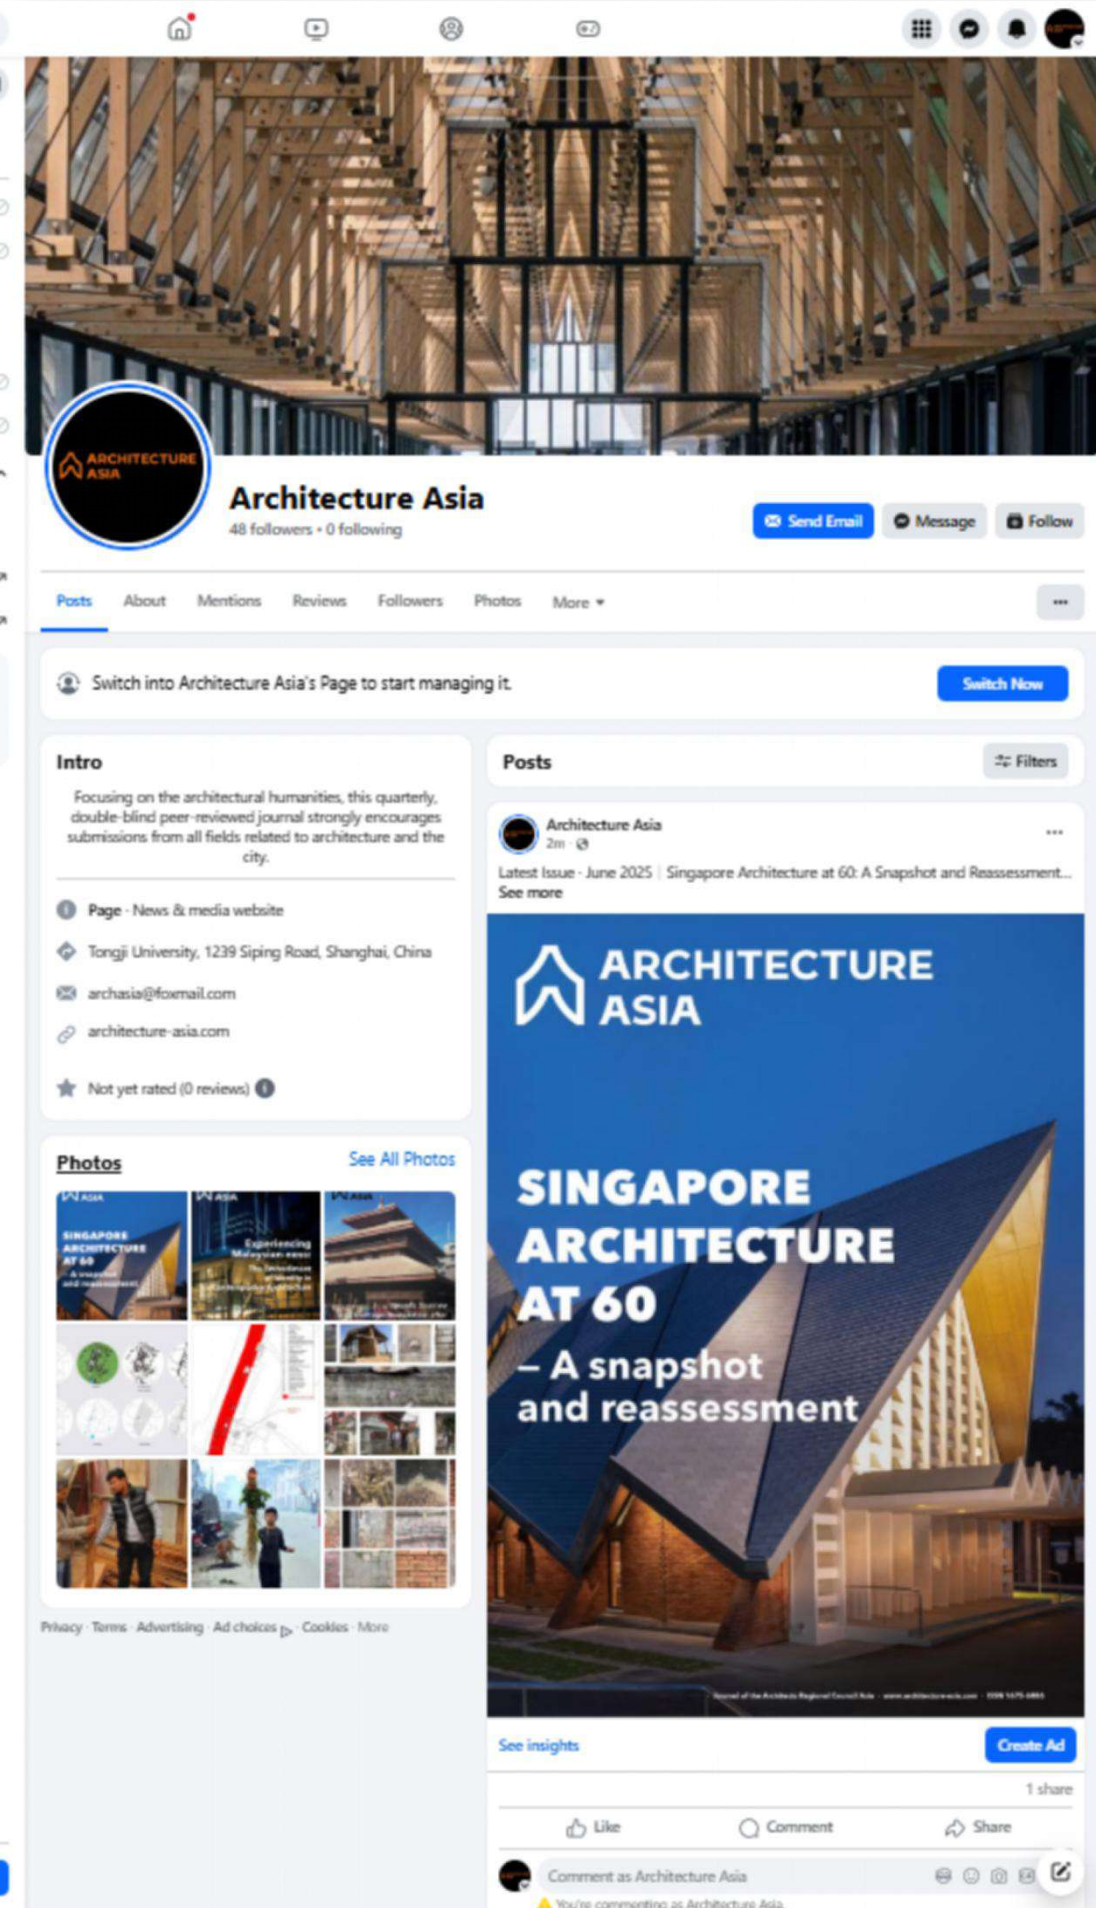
ARCHITECTURE ASIA

Architecture Asia
48 followers • 0 following

Send Email
Message
Follow

Posts
About
Mentions
Reviews
Followers
Photos
More ▾
···

Switch into Architecture Asia's Page to start managing it.
Switch Now

Intro
Focusing on the architectural humanities, this quarterly, double-blind peer-reviewed journal strongly encourages submissions from all fields related to architecture and the city.

Page · News & media website
Tongji University, 1239 Siping Road, Shanghai, China
archasia@foxmail.com
architecture-asia.com
Not yet rated (0 reviews)

Photos
See All Photos

Privacy · Terms · Advertising · Ad choices · Cookies · More

Posts
Filters

Architecture Asia
2m ·
···
Latest Issue - June 2025 | Singapore Architecture at 60: A Snapshot and Reassessment...
See more

ARCHITECTURE ASIA

SINGAPORE ARCHITECTURE AT 60
– A snapshot and reassessment

See insights
Create Ad
1 share
Like
Comment
Share
Comment as Architecture Asia
You're commenting as Architecture Asia